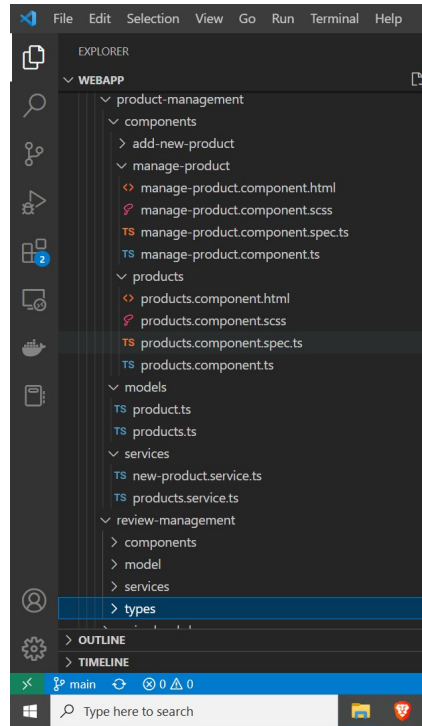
File Edit Selection View Go Run Terminal Help

EXPLORER

WEBAPP

product-management
components
add-new-product
manage-product
manage-product.component.html
manage-product.component.scss
TS manage-product.component.spec.ts
TS manage-product.component.ts
products
products.component.html
products.component.scss
TS products.component.spec.ts
TS products.component.ts
models
TS product.ts
TS products.ts
services
TS new-product.service.ts
TS products.service.ts
review-management
components
model
services
types

2

OUTLINE
TIMELINE

main ⊗ 0 ⚠ 0

Type here to search